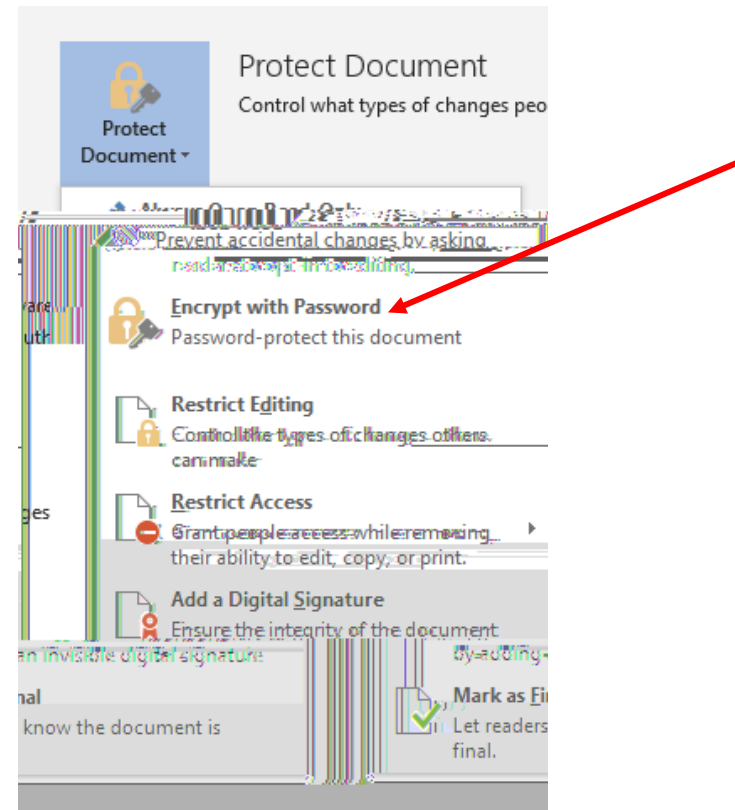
Protect Document

Protect Document
Control what types of changes peo

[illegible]
Prevent accidental changes by asking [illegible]

vare
uth

Encrypt with Password
Password-protect this document

Restrict Editing
Control the types of changes others can make

ges

Restrict Access
Grant people access while removing their ability to edit, copy, or print.

Add a Digital Signature
Ensure the integrity of the document by adding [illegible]

an invisible digital signature

nal
know the document is

Mark as Fi
Let readers
final.